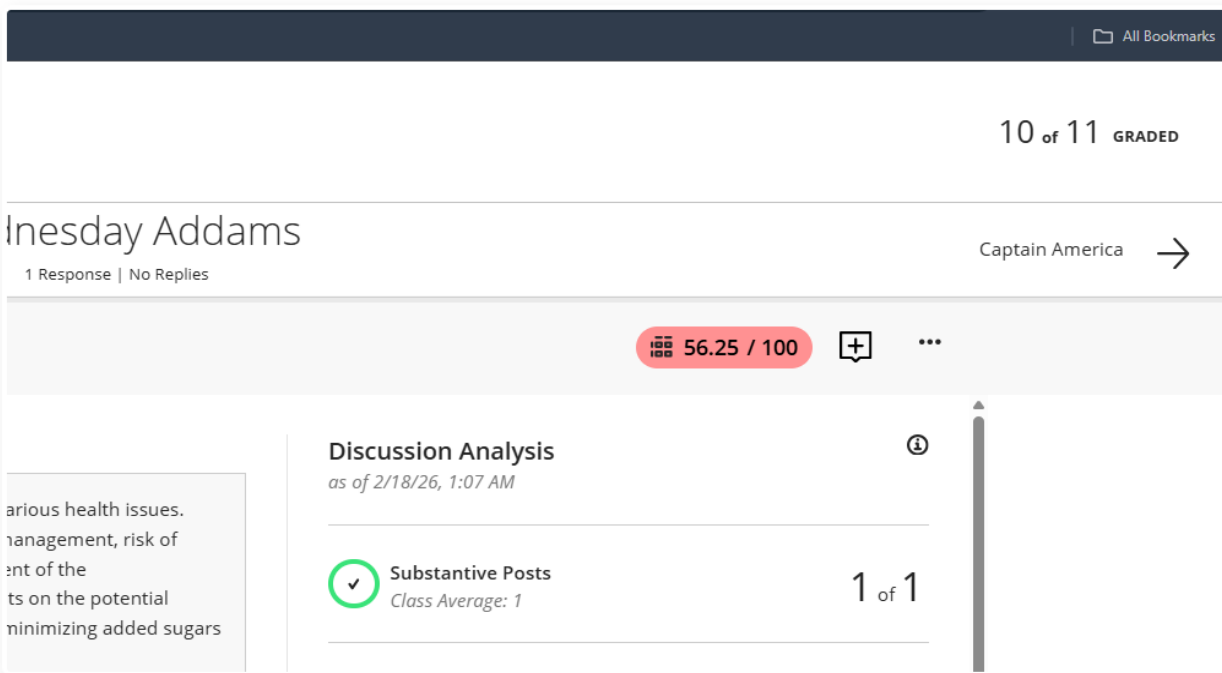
All Bookmarks

10 of 11 GRADED

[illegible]nesday Addams
1 Response | No Replies

Captain America

56.25 / 100

...

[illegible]arious health issues.
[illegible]nanagement, risk of
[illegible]ent of the
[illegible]ts on the potential
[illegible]ninimizing added sugars

Discussion Analysis
as of 2/18/26, 1:07 AM

Substantive Posts
Class Average: 1

1 of 1